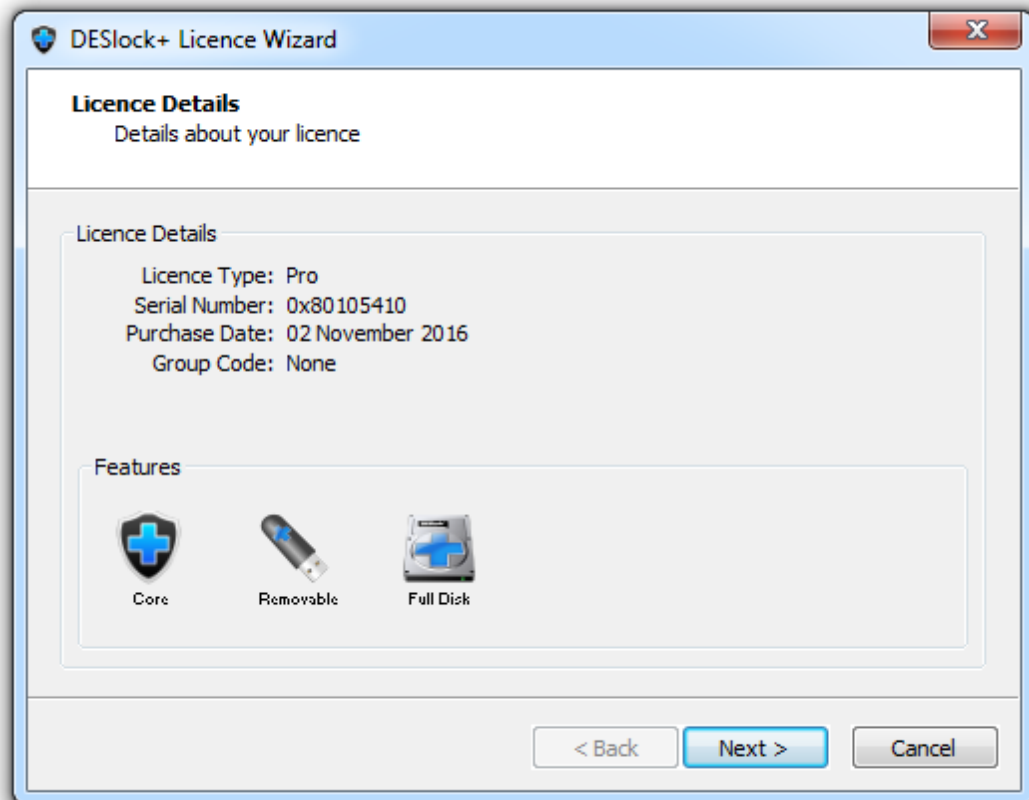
DESlock+ Licence Wizard

X

Licence Details
Details about your licence

Licence Details

Licence Type: Pro
Serial Number: 0x80105410
Purchase Date: 02 November 2016
Group Code: None

Features

Core

Removable

Full Disk

< Back

Next >

Cancel